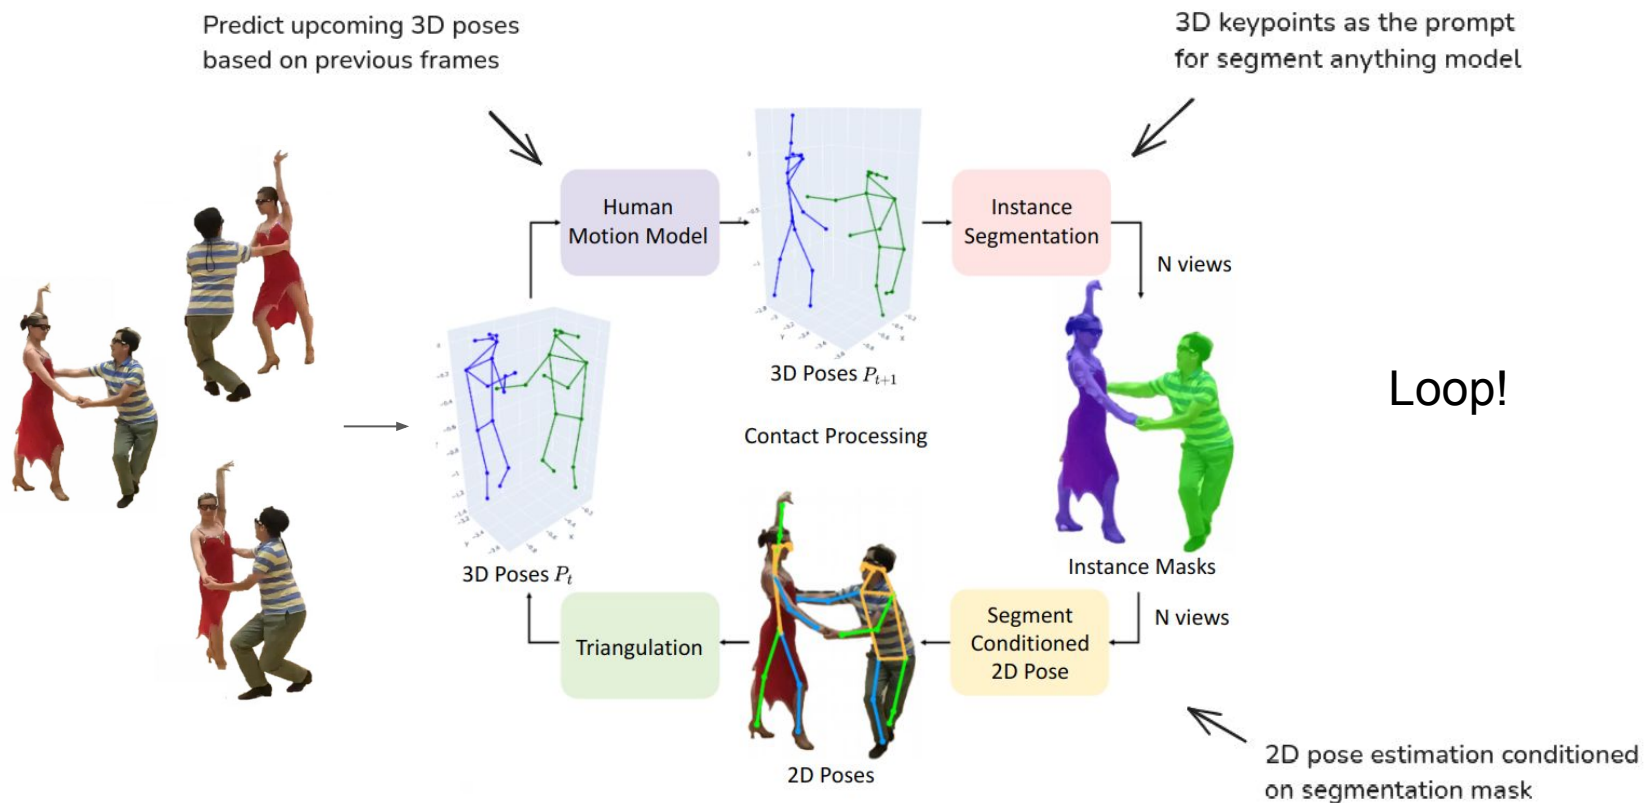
Predict upcoming 3D poses based on previous frames

3D keypoints as the prompt for segment anything model

Human Motion Model

Instance Segmentation

N views

3D Poses $P_{t+1}$

Loop!

Contact Processing

3D Poses $P_t$

Instance Masks

Segment Conditioned 2D Pose

N views

Triangulation

2D Poses

2D pose estimation conditioned on segmentation mask